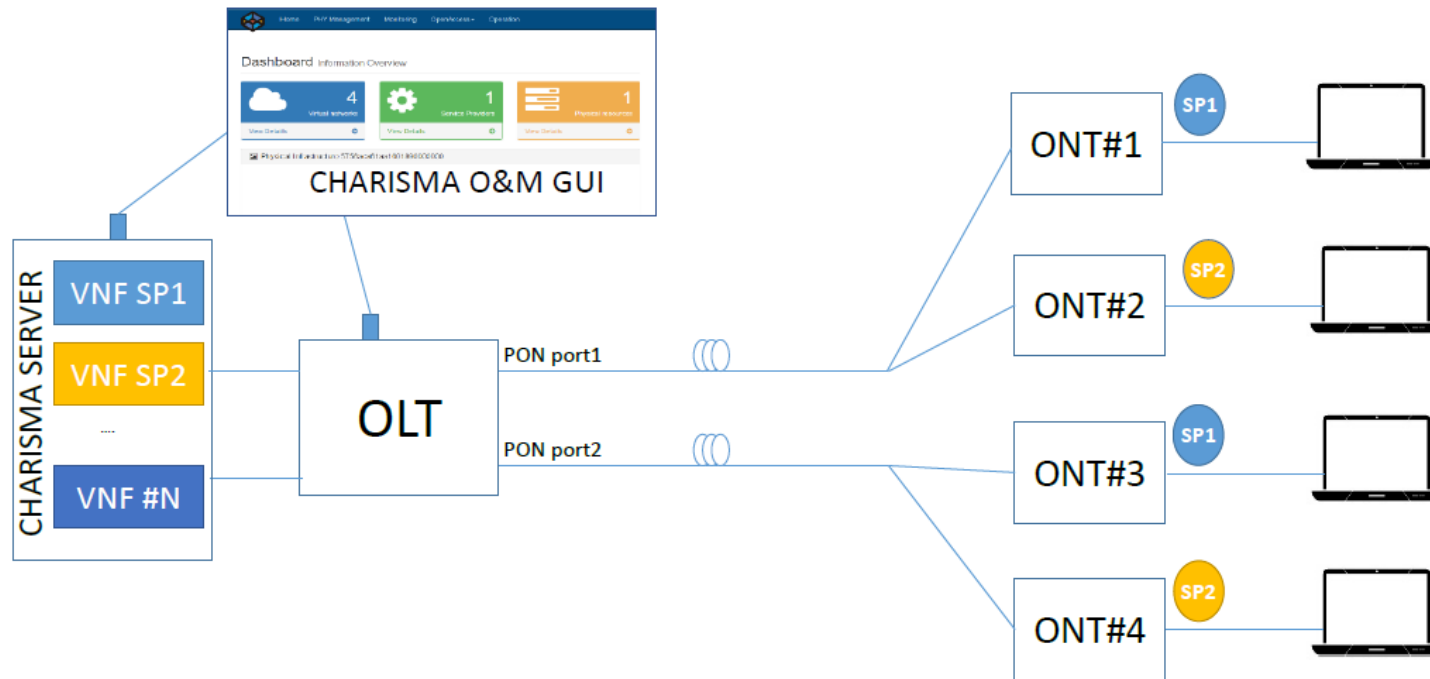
Home PHY Management Monitoring OpenAccess Operation

Dashboard Information Overview

4
Virtual networks
View Details

1
Service Providers
View Details

1
Physical resources
View Details

Physical Infrastructure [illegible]

CHARISMA O&M GUI

CHARISMA SERVER

VNF SP1

VNF SP2

....

VNF #N

OLT

PON port1

PON port2

ONT#1

SP1

ONT#2

SP2

ONT#3

SP1

ONT#4

SP2